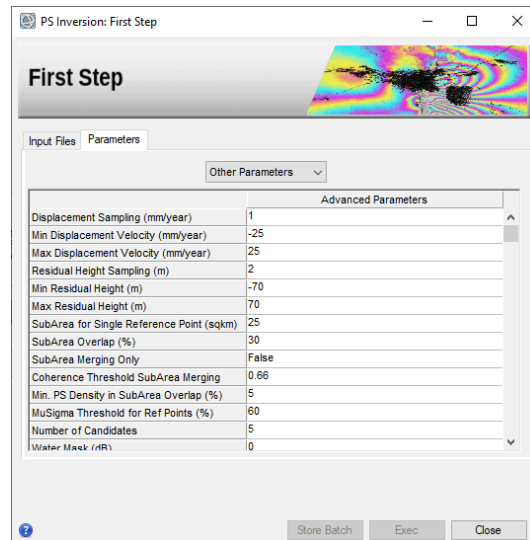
PS Inversion: First Step

First Step

Input Files | Parameters

Other Parameters

| | Advanced Parameters |
|---|---|
| Displacement Sampling (mm/year) | 1 |
| Min Displacement Velocity (mm/year) | -25 |
| Max Displacement Velocity (mm/year) | 25 |
| Residual Height Sampling (m) | 2 |
| Min Residual Height (m) | -70 |
| Max Residual Height (m) | 70 |
| SubArea for Single Reference Point (sqkm) | 25 |
| SubArea Overlap (%) | 30 |
| SubArea Merging Only | False |
| Coherence Threshold SubArea Merging | 0.66 |
| Min. PS Density in SubArea Overlap (%) | 5 |
| MuSigma Threshold for Ref Points (%) | 60 |
| Number of Candidates | 5 |
| Water Mask (dB) | 0 |

Store Batch Exec Close